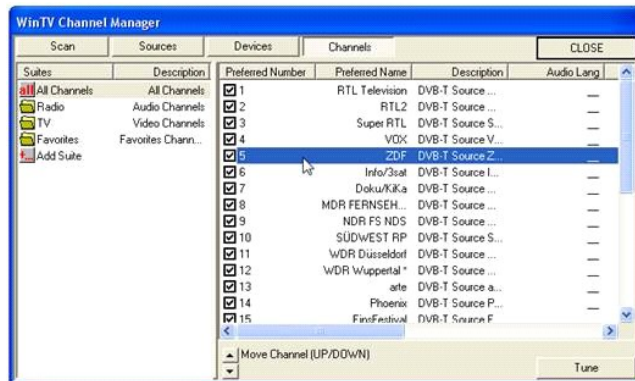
WinTV Channel Manager

Scan | Sources | Devices | Channels | CLOSE

| Suites | Description |
|---|---|
| all All Channels | All Channels |
| Radio | Audio Channels |
| TV | Video Channels |
| Favorites | Favorites Chann... |
| Add Suite | |

| Preferred Number | Preferred Name | Description | Audio Lang |
|---|---|---|---|
| 1 | RTL Television | DVB-T Source ... | — |
| 2 | RTL2 | DVB-T Source ... | — |
| 3 | Super RTL | DVB-T Source S... | — |
| 4 | VOX | DVB-T Source V... | — |
| 5 | ZDF | DVB-T Source Z... | — |
| 6 | Info/3sat | DVB-T Source I... | — |
| 7 | Doku/KiKa | DVB-T Source ... | — |
| 8 | MDR FERNSEH... | DVB-T Source ... | — |
| 9 | NDR FS NDS | DVB-T Source ... | — |
| 10 | SÜDWEST RP | DVB-T Source S... | — |
| 11 | WDR Düsseldorf | DVB-T Source ... | — |
| 12 | WDR Wuppertal * | DVB-T Source ... | — |
| 13 | arte | DVB-T Source a... | — |
| 14 | Phoenix | DVB-T Source P... | — |
| 15 | EinsFestival | DVB-T Source E... | |

Move Channel (UP/DOWN)

Tune